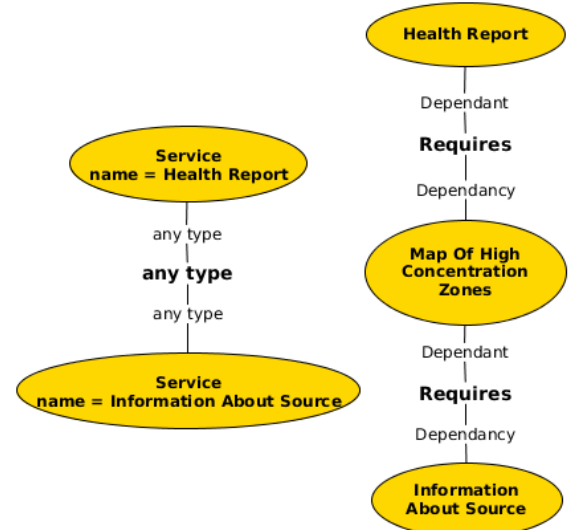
Service
name = Health Report

any type

any type

any type

Service
name = Information About Source

Health Report

Dependant

Requires

Dependancy

Map Of High Concentration Zones

Dependant

Requires

Dependancy

Information About Source